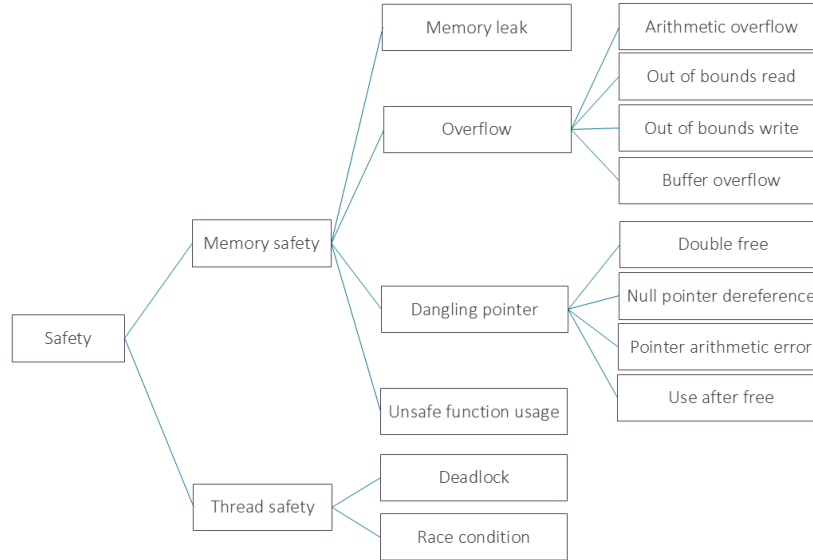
Safety

Memory safety

Memory leak

Overflow

Arithmetic overflow

Out of bounds read

Out of bounds write

Buffer overflow

Dangling pointer

Double free

Null pointer dereference

Pointer arithmetic error

Use after free

Unsafe function usage

Thread safety

Deadlock

Race condition